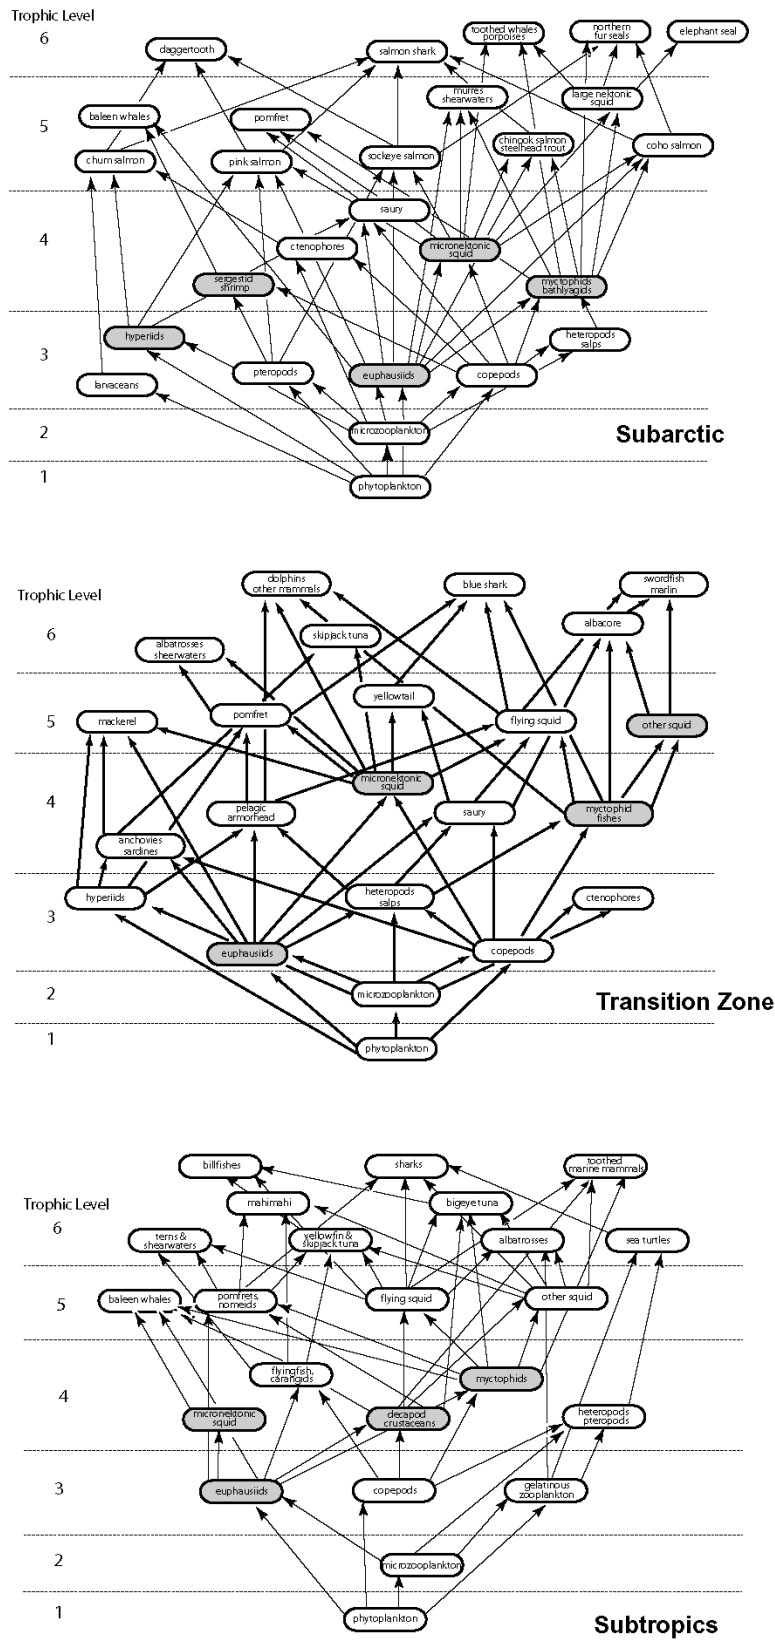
Trophic Level

6

5

4

3

2

1

daggertooth

salmon shark

toothed whales porpoises

northern fur seals

elephant seal

murres shearwaters

large nektonic squid

baleen whales

pomfret

chum salmon

pink salmon

sockeye salmon

chinook salmon steelhead trout

coho salmon

saury

ctenophores

micronektonic squid

sergestid shrimp

myctophids bathylagids

hyperiids

heteropods salps

pteropods

euphausiids

copepods

larvaceans

microzooplankton

phytoplankton

Subarctic

Trophic Level

6

5

4

3

2

1

dolphins other mammals

blue shark

swordfish marlin

skipjack tuna

albacore

albatrosses sheerwaters

yellowtail

pomfret

flying squid

mackerel

other squid

micronektonic squid

pelagic armorhead

saury

myctophid fishes

anchovies sardines

hyperiids

heteropods salps

ctenophores

euphausiids

copepods

microzooplankton

phytoplankton

Transition Zone

Trophic Level

6

5

4

3

2

1

billfishes

sharks

toothed marine mammals

mahimahi

bigeye tuna

terns & shearwaters

yellowfin & skipjack tuna

albatrosses

sea turtles

baleen whales

pomfrets, nomeids

flying squid

other squid

flyingfish, carangids

myctophids

micronektonic squid

decapod crustaceans

heteropods pteropods

euphausiids

copepods

gelatinous zooplankton

microzooplankton

phytoplankton

Subtropics